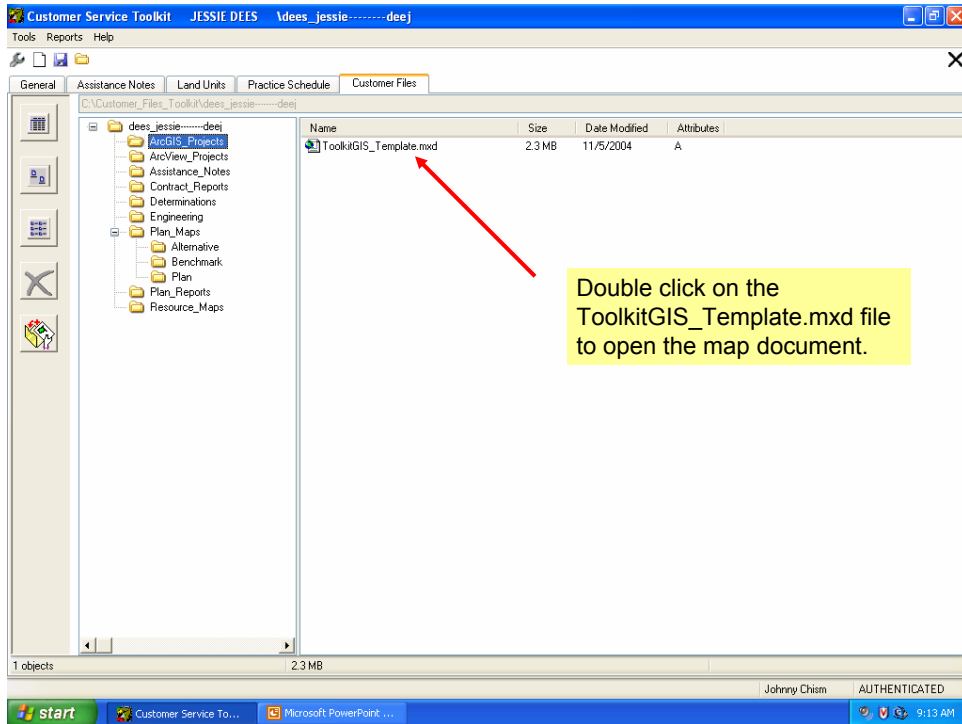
Customer Service Toolkit JESSIE DEES \dees_jessie--------deej

Tools Reports Help

General | Assistance Notes | Land Units | Practice Schedule | Customer Files

C:\Customer_Files_Toolkit\dees_jessie--------deej

dees_jessie--------deej
ArcGIS_Projects
ArcView_Projects
Assistance_Notes
Contract_Reports
Determinations
Engineering
Plan_Maps
Alternative
Benchmark
Plan
Plan_Reports
Resource_Maps

| Name | Size | Date Modified | Attributes |
|---|---|---|---|
| ToolkitGIS_Template.mxd | 2.3 MB | 11/5/2004 | A |

Double click on the ToolkitGIS_Template.mxd file to open the map document.

1 objects | 2.3 MB

Johnny Chism | AUTHENTICATED

start | Customer Service To... | Microsoft PowerPoint ... | 9:13 AM